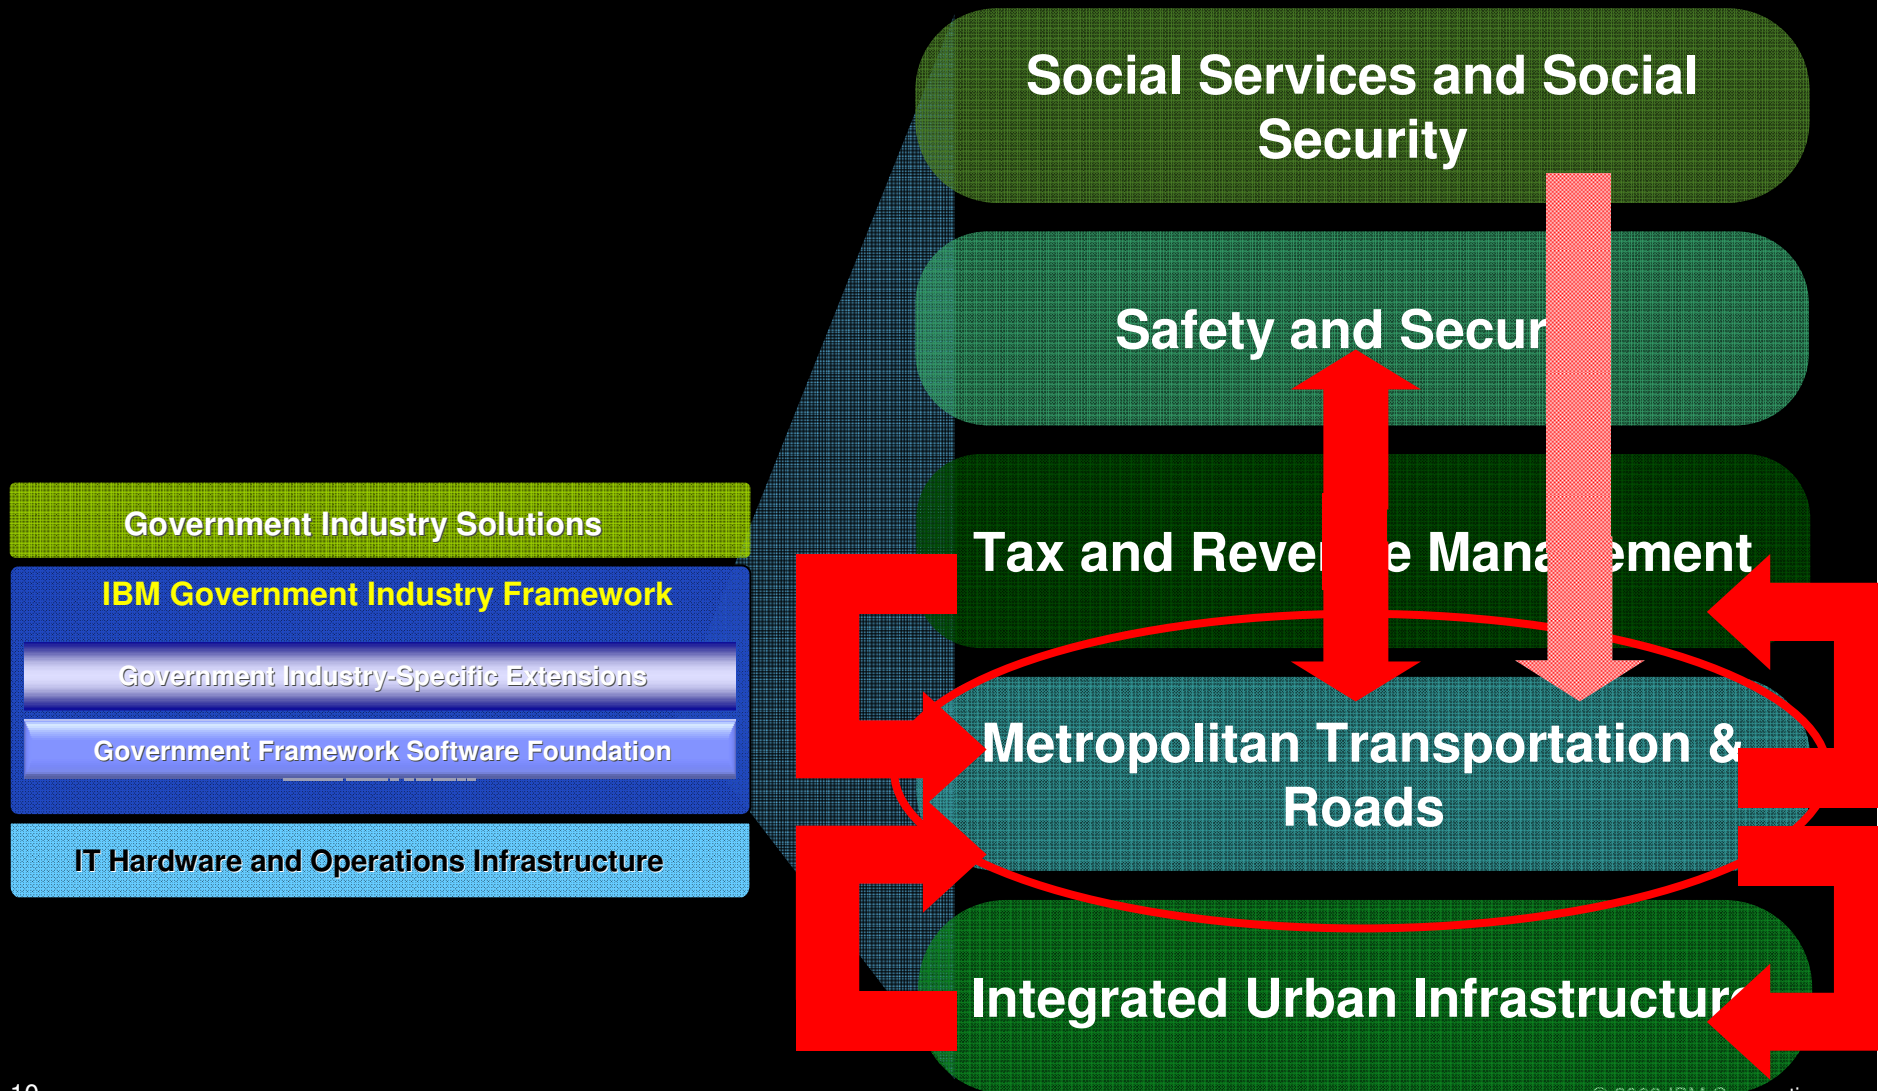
Social Services and Social Security

Safety and Secur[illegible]

Tax and Reve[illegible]e Mana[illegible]ement

Metropolitan Transportation & Roads

Integrated Urban Infrastructur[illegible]

Government Industry Solutions

IBM Government Industry Framework

Government Industry-Specific Extensions

Government Framework Software Foundation

IT Hardware and Operations Infrastructure

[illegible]

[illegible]